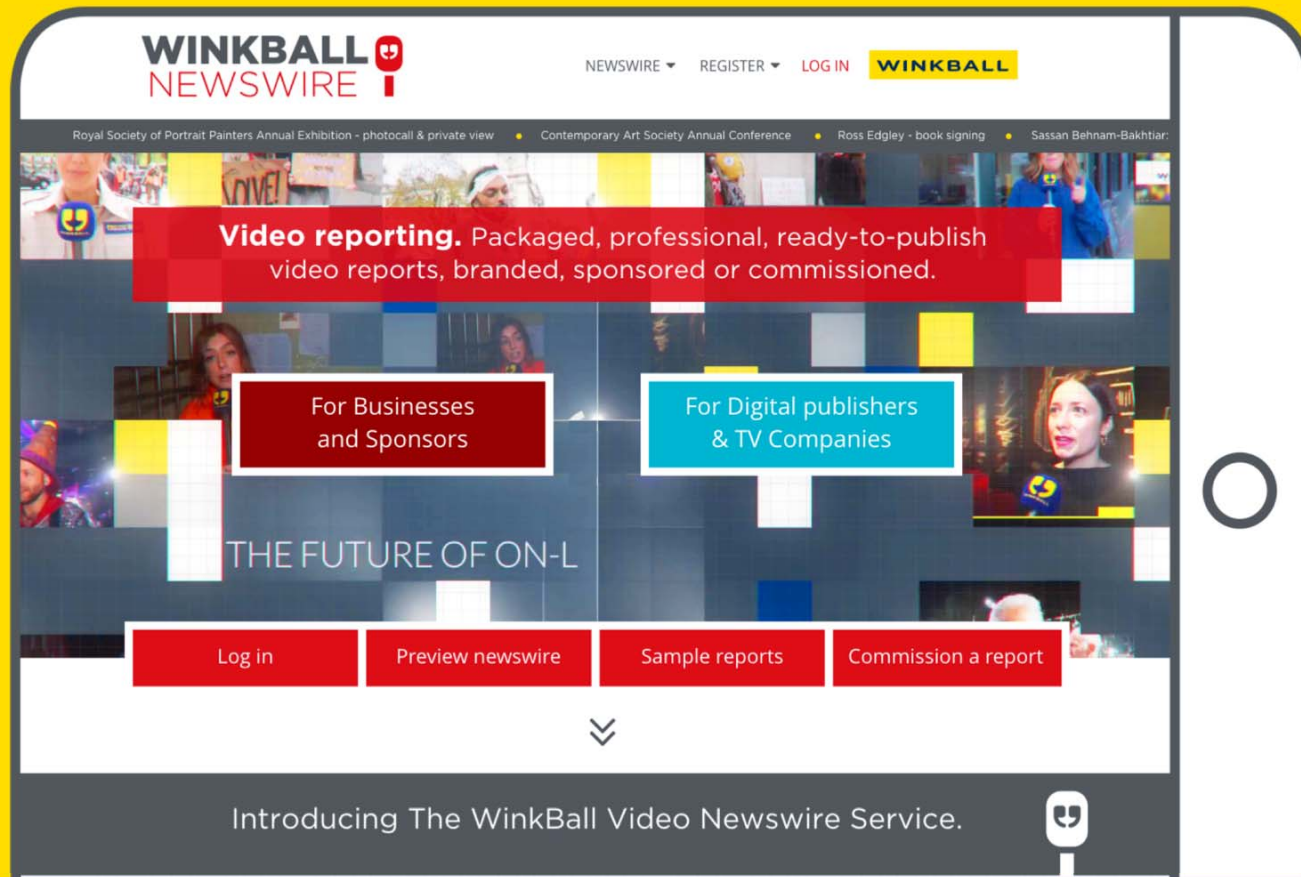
WINKBALL NEWSWIRE

NEWSWIRE ▾ REGISTER ▾ LOG IN WINKBALL

Royal Society of Portrait Painters Annual Exhibition - photocall & private view • Contemporary Art Society Annual Conference • Ross Edgley - book signing • Sassan Behnam-Bakhtiar

LOVE!

**Video reporting.** Packaged, professional, ready-to-publish video reports, branded, sponsored or commissioned.

For Businesses and Sponsors

For Digital publishers & TV Companies

THE FUTURE OF ON-L

Log in

Preview newswire

Sample reports

Commission a report

Introducing The WinkBall Video Newswire Service.